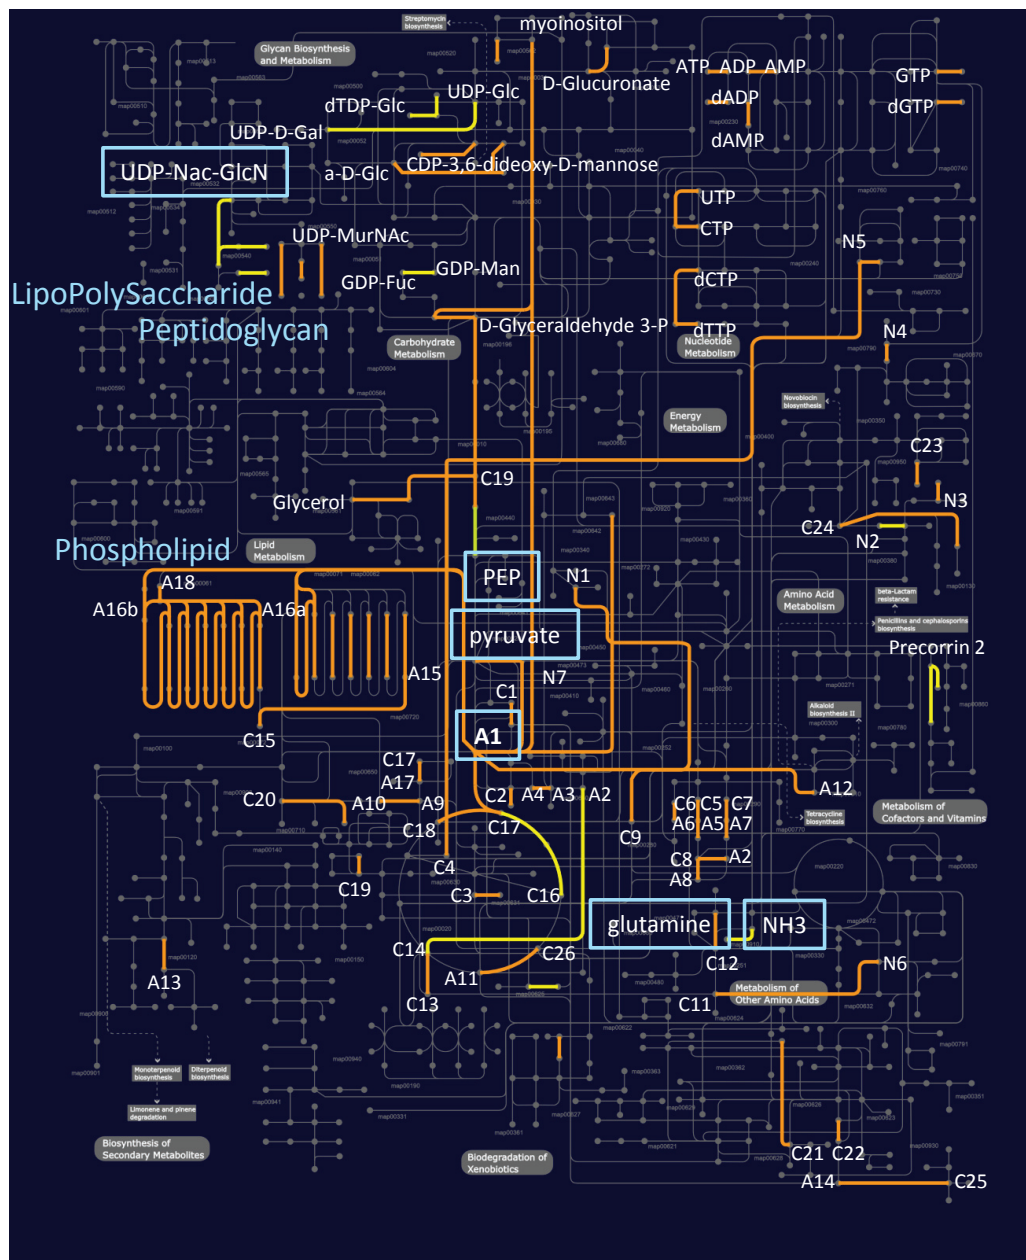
Streptomycin biosynthesis
myoinositol
Glycan Biosynthesis and Metabolism
D-Glucuronate
ATP ADP AMP
GTP
dADP
dGTP
UDP-Glc
dTDP-Glc
UDP-D-Gal
dAMP
UDP-Nac-GlcN
a-D-Glc
CDP-3,6-dideoxy-D-mannose
UTP
CTP
UDP-MurNAc
N5
GDP-Man
LipoPolySaccharide
GDP-Fuc
dCTP
Peptidoglycan
D-Glyceraldehyde 3-P
dTTP
Carbohydrate Metabolism
Nucleotide Metabolism
N4
Novobiocin biosynthesis
Energy Metabolism
C23
C19
Glycerol
N3
C24
N2
Phospholipid
Lipid Metabolism
PEP
N1
A18
A16b
A16a
Amino Acid Metabolism
beta-Lactam resistance
Penicillins and cephalosporins biosynthesis
pyruvate
Precorrin 2
A15
N7
C1
Alkaloid biosynthesis II
A1
C15
C17
A17
A12
C20
A10
A9
C2
A4
A3
A2
C6
C5
C7
Metabolism of Cofactors and Vitamins
C18
C17
A6
A5
A7
Tetracycline biosynthesis
C9
C4
C8
A2
C19
A8
C3
C16
glutamine
NH3
C14
C26
C12
A13
A11
N6
C13
C11
Metabolism of Other Amino Acids
Monoterpenoid biosynthesis
Diterpenoid biosynthesis
Limonene and pinene degradation
Biosynthesis of Secondary Metabolites
Biodegradation of Xenobiotics
C21
C22
A14
C25